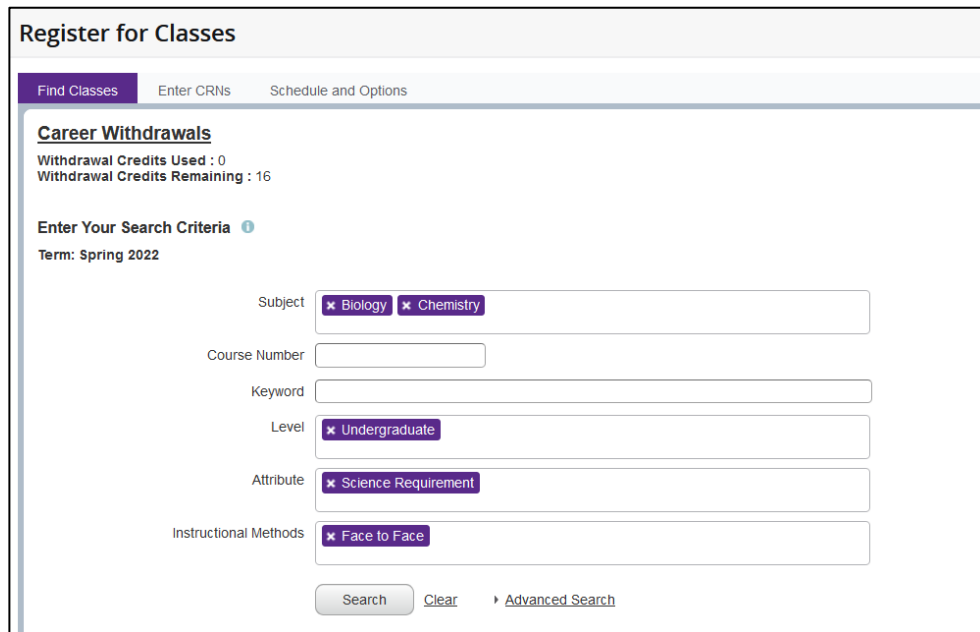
Register for Classes

Find Classes | Enter CRNs | Schedule and Options

Career Withdrawals

Withdrawal Credits Used : 0
Withdrawal Credits Remaining : 16

Enter Your Search Criteria

Term: Spring 2022

Subject × Biology × Chemistry

Course Number

Keyword

Level × Undergraduate

Attribute × Science Requirement

Instructional Methods × Face to Face

Search Clear Advanced Search